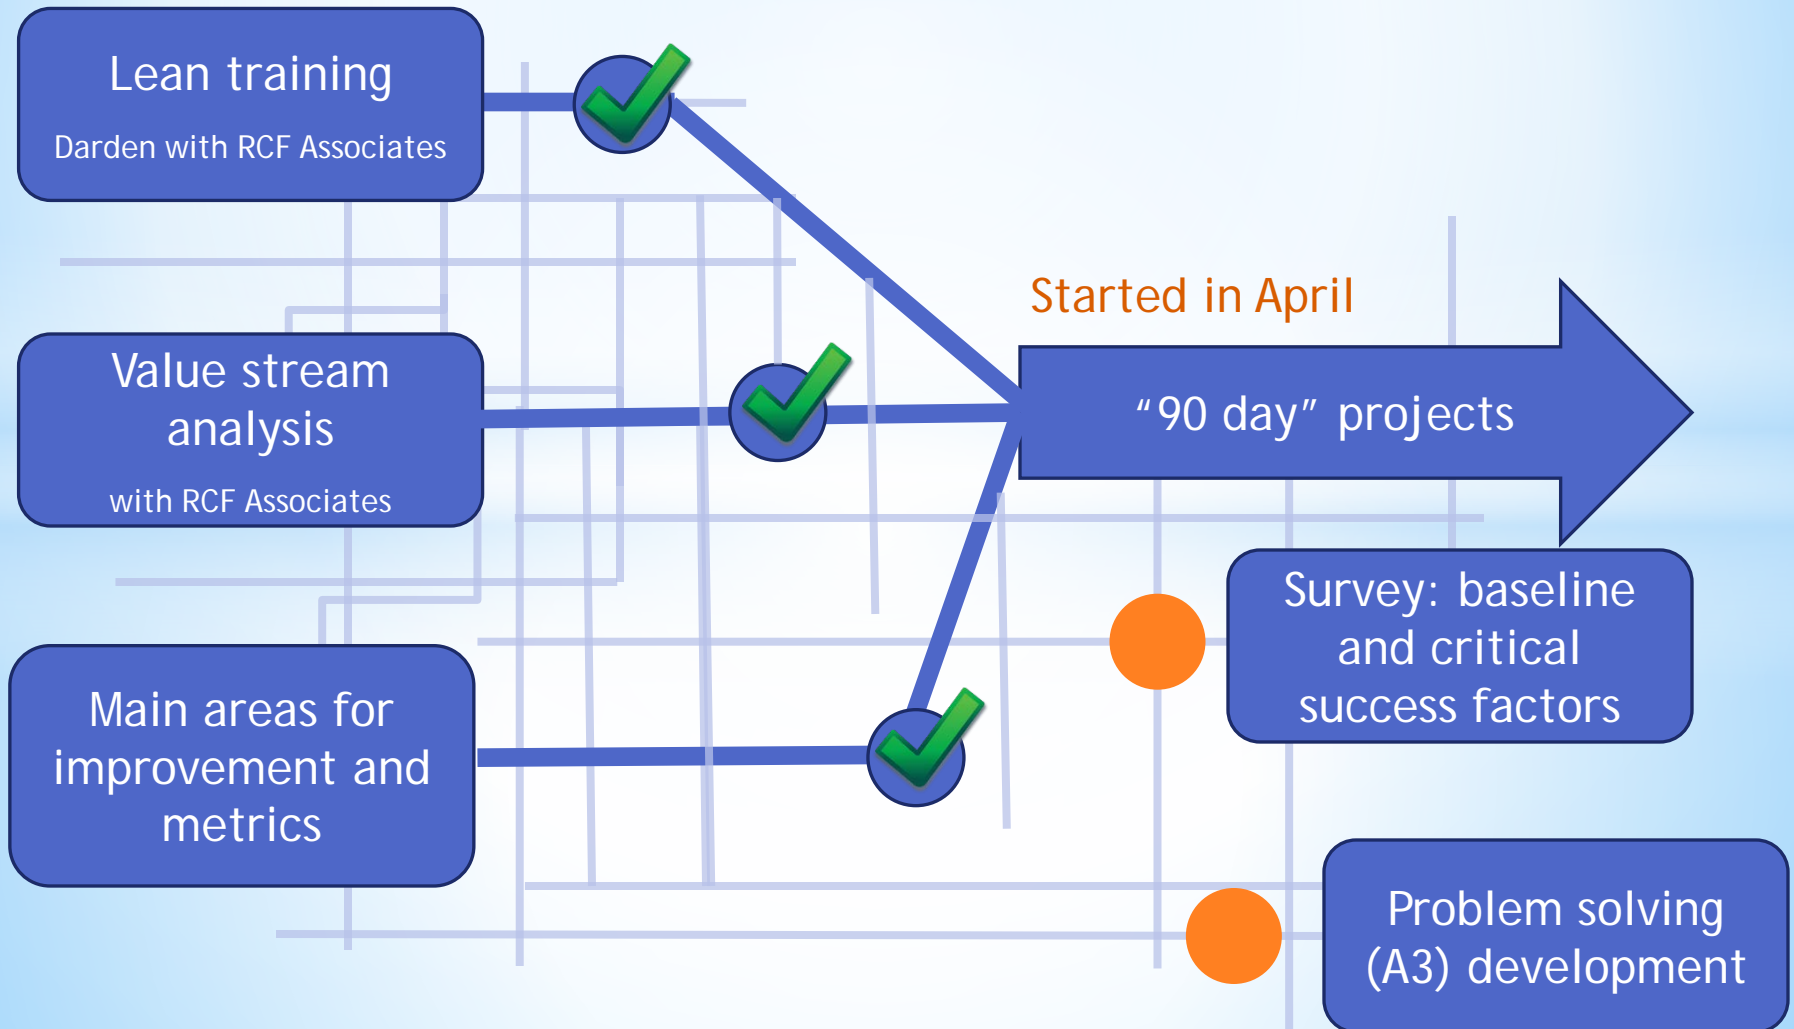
Lean training

Darden with RCF Associates

Value stream analysis

with RCF Associates

Main areas for improvement and metrics

Started in April

“90 day” projects

Survey: baseline and critical success factors

Problem solving (A3) development